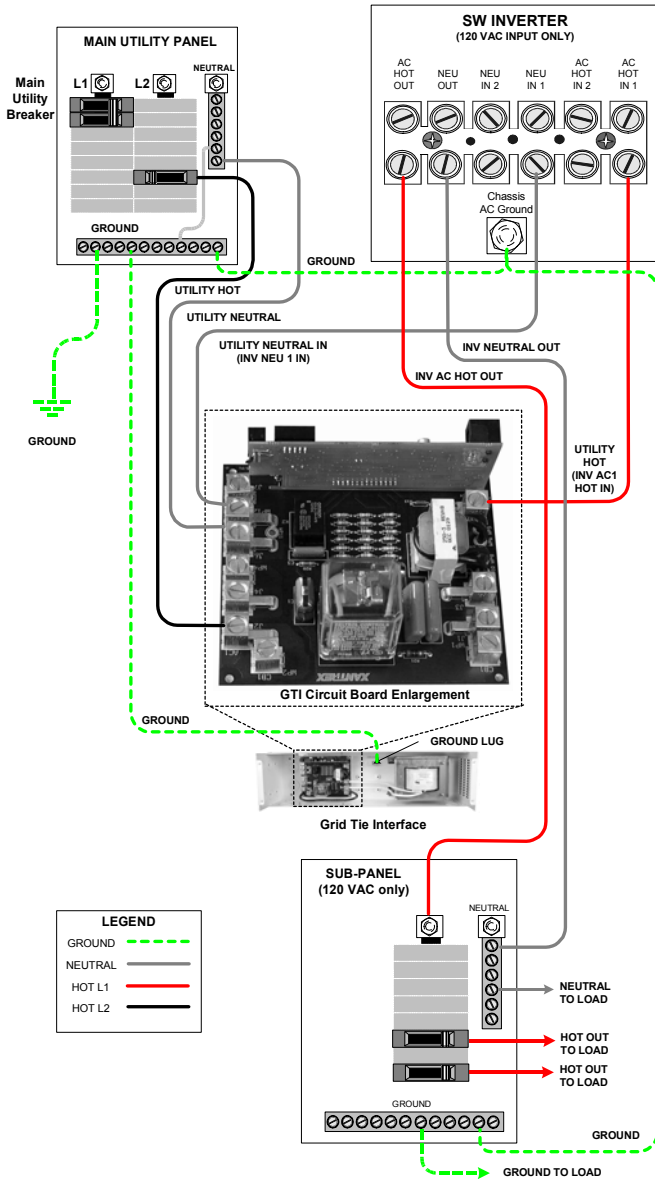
MAIN UTILITY PANEL

Main Utility Breaker

L1 L2 NEUTRAL

GROUND

SW INVERTER
(120 VAC INPUT ONLY)

AC HOT OUT

NEU OUT

NEU IN 2

NEU IN 1

AC HOT IN 2

AC HOT IN 1

Chassis AC Ground

GROUND

UTILITY HOT

UTILITY NEUTRAL

UTILITY NEUTRAL IN (INV NEU 1 IN)

INV NEUTRAL OUT

INV AC HOT OUT

GROUND

UTILITY HOT (INV AC1 HOT IN)

XANTREX

GTI Circuit Board Enlargement

GROUND

GROUND LUG

Grid Tie Interface

SUB-PANEL
(120 VAC only)

NEUTRAL

LEGEND
GROUND
NEUTRAL
HOT L1
HOT L2

NEUTRAL TO LOAD

HOT OUT TO LOAD

HOT OUT TO LOAD

GROUND

GROUND

GROUND TO LOAD